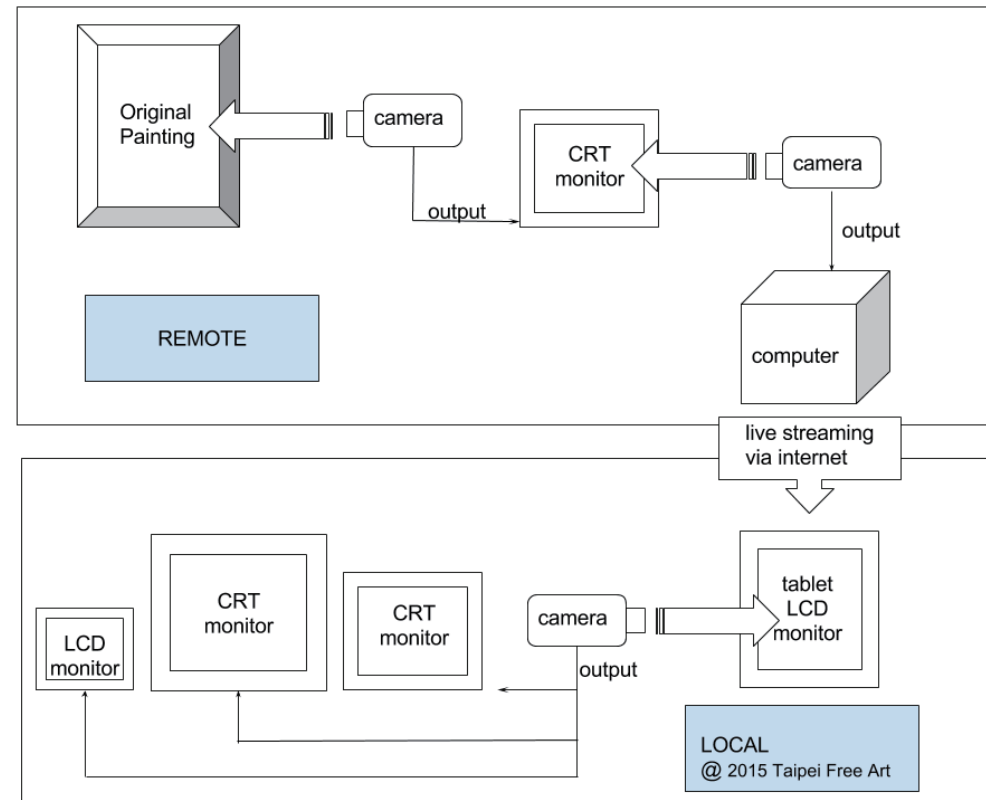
Original Painting

camera

CRT monitor

camera

output

output

REMOTE

computer

live streaming via internet

LCD monitor

CRT monitor

CRT monitor

camera

output

tablet LCD monitor

LOCAL
@ 2015 Taipei Free Art